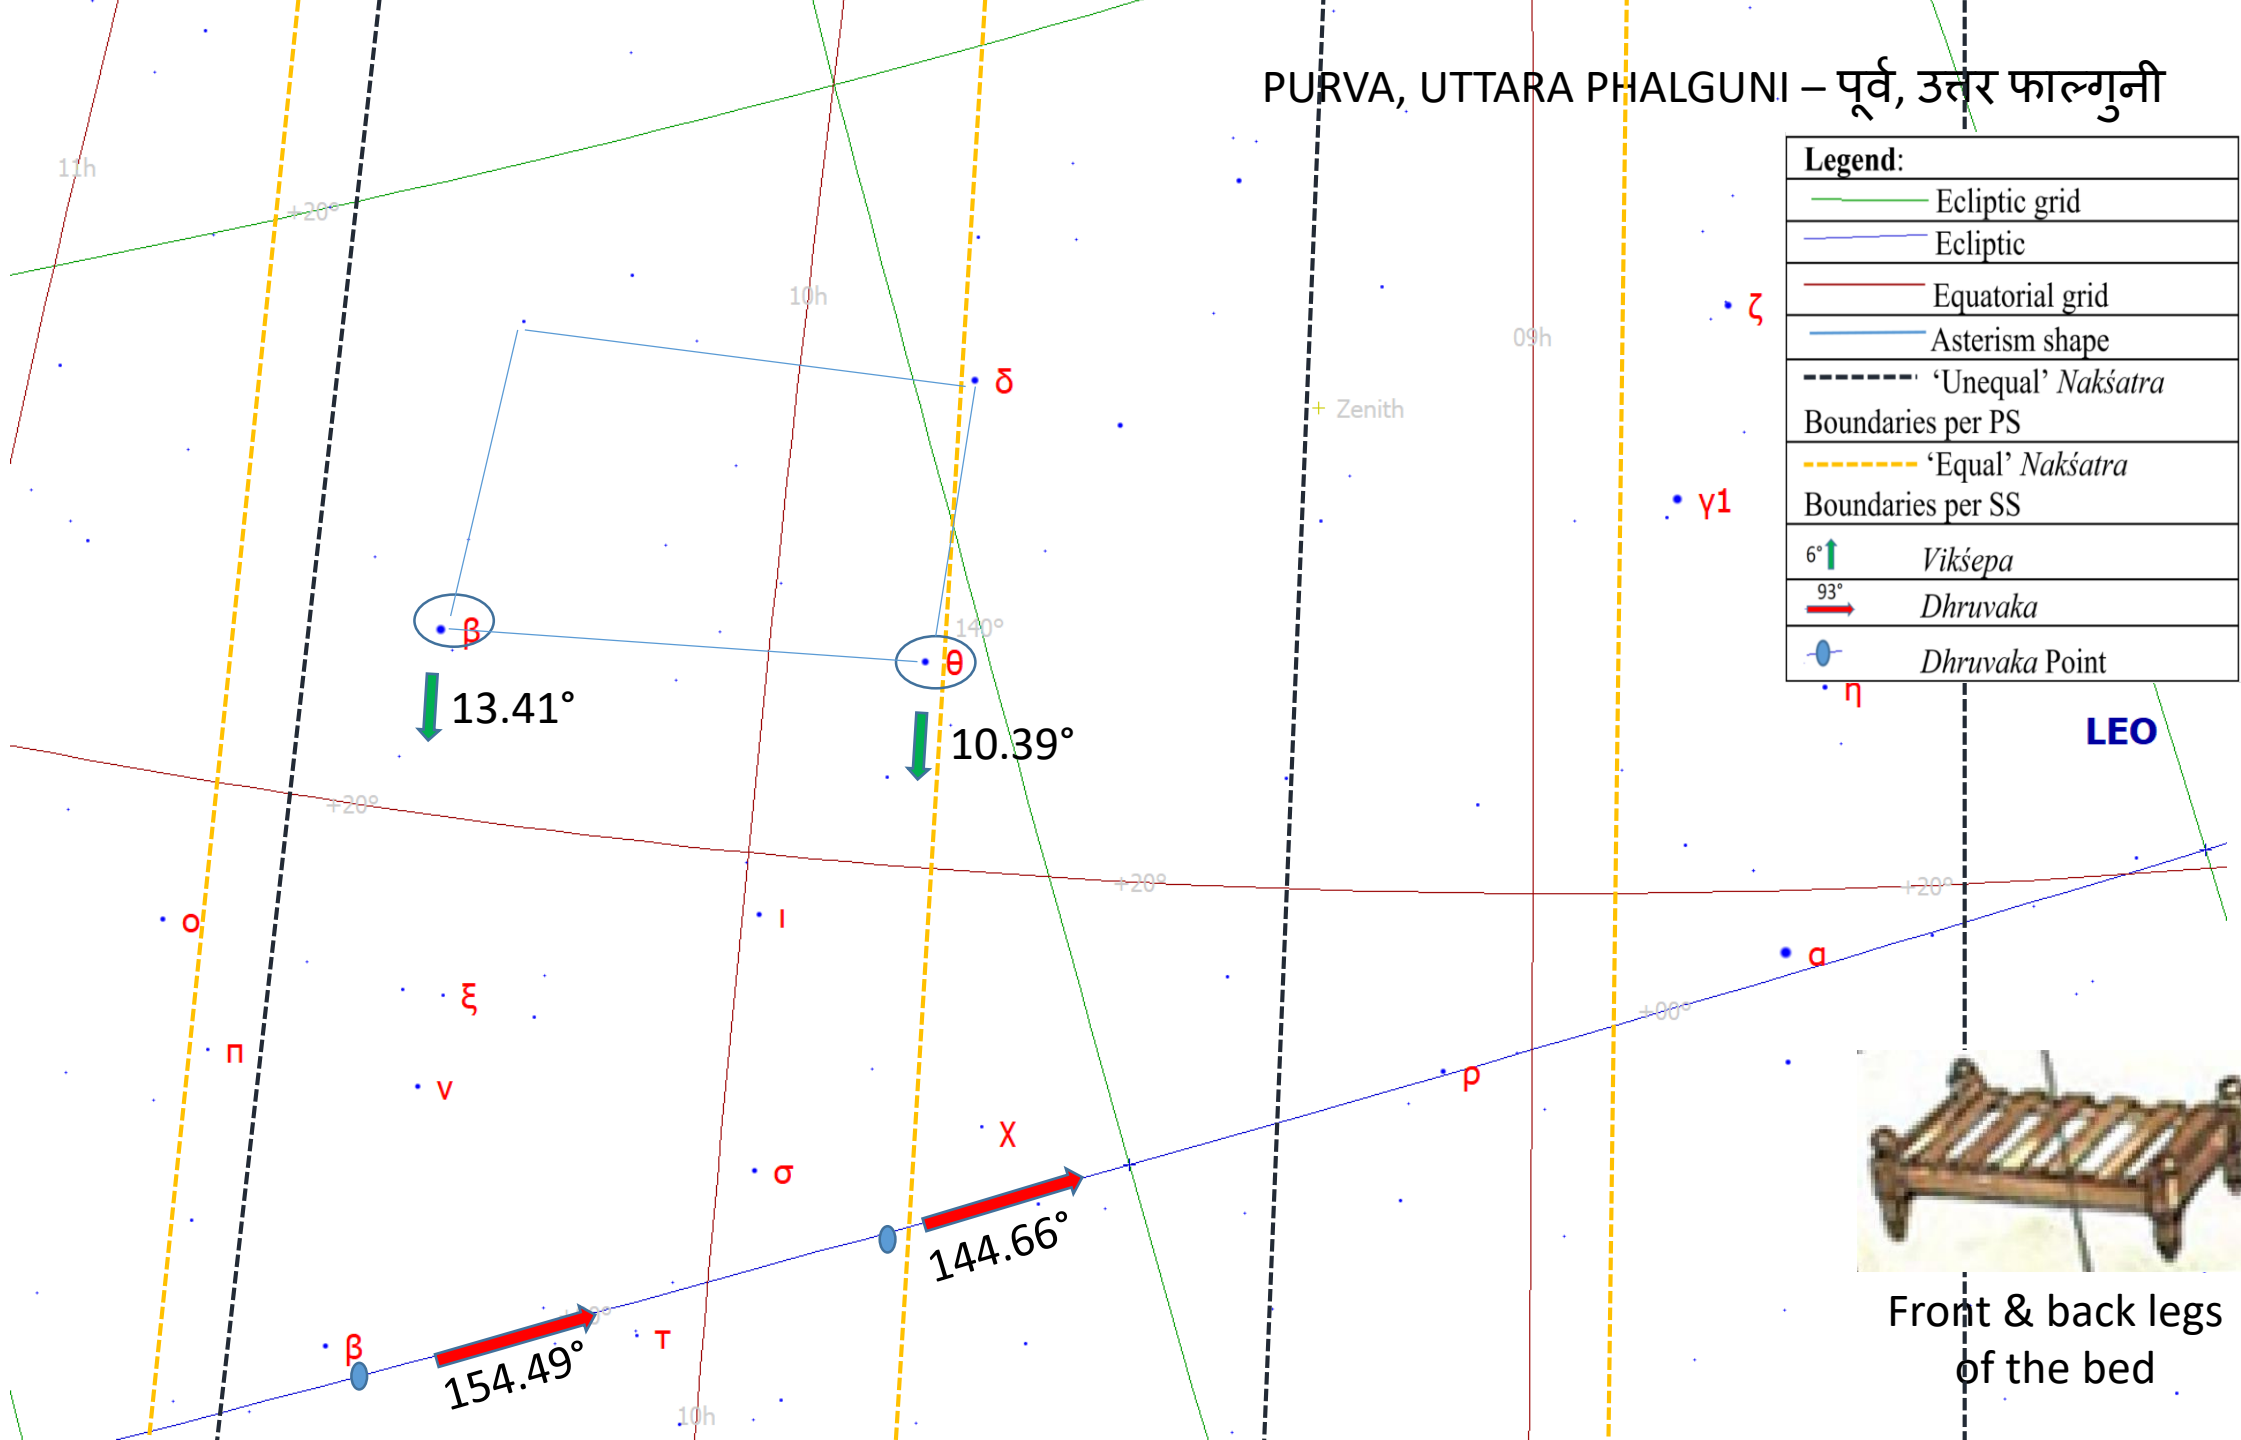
PURVA, UTTARA PHALGUNI – पूर्व, उत्तर फाल्गुनी

Legend:
Ecliptic grid
Ecliptic
Equatorial grid
Asterism shape
'Unequal' Nakśatra Boundaries per PS
'Equal' Nakśatra Boundaries per SS
6° Vikśepa
93° Dhruvaka
Dhruvaka Point

11h
+20°
10h
09h
Zenith
ζ
δ
γ1
β
θ
140°
13.41°
10.39°
η
LEO
+20°
+20°
+20°
ο
ι
α
ξ
π
+00°
ν
ρ
χ
σ
144.66°
β
τ
154.49°
10h
Front & back legs of the bed